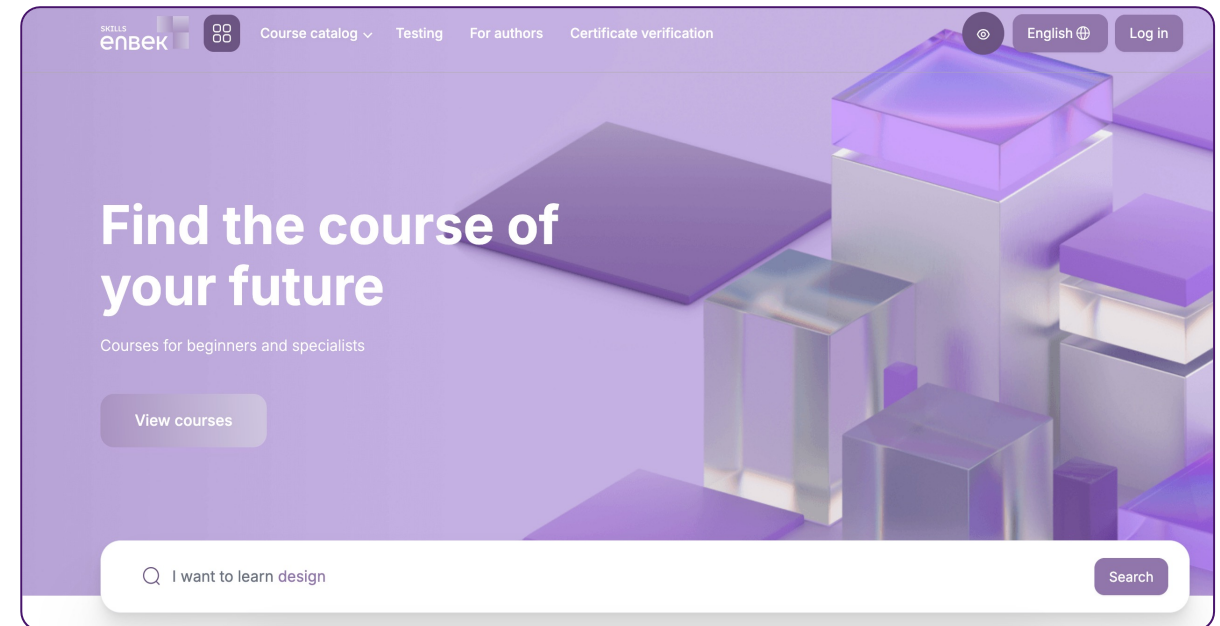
SKILLS enBEK

Course catalog

Testing

For authors

Certificate verification

English

Log in

Find the course of your future

Courses for beginners and specialists

View courses

I want to learn design

Search